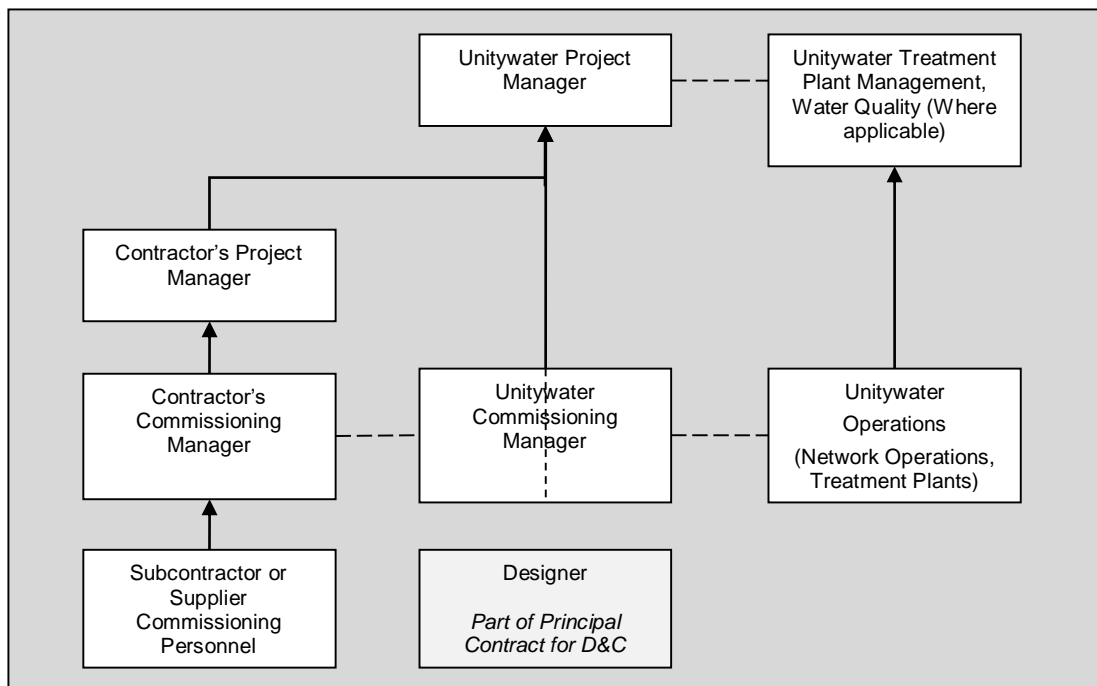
Unitywater Project Manager

Unitywater Treatment Plant Management, Water Quality (Where applicable)

Contractor's Project Manager

Contractor's Commissioning Manager

Unitywater Commissioning Manager

Unitywater Operations (Network Operations, Treatment Plants)

Subcontractor or Supplier Commissioning Personnel

Designer

*Part of Principal Contract for D&C*